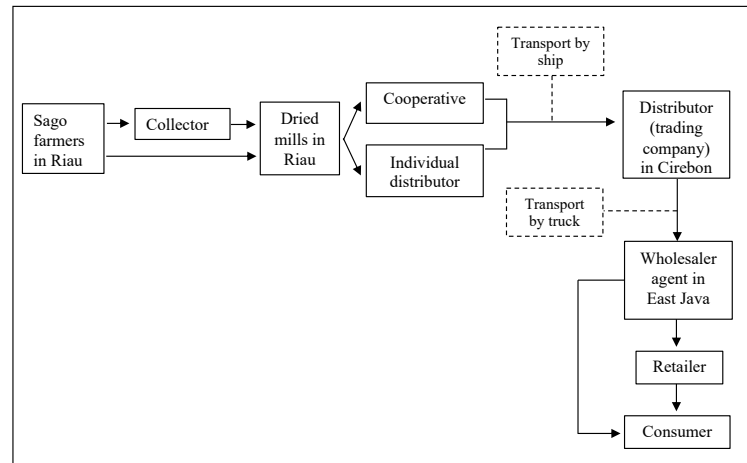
Sago farmers in Riau

Collector

Dried mills in Riau

Cooperative

Individual distributor

Transport by ship

Distributor (trading company) in Cirebon

Transport by truck

Wholesaler agent in East Java

Retailer

Consumer